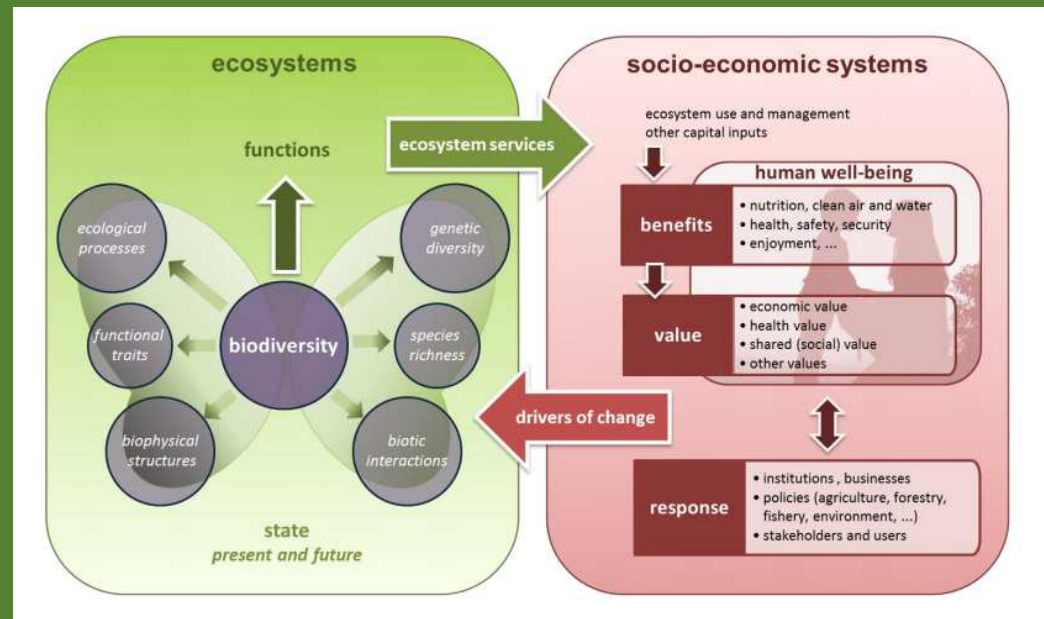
ecosystems

functions

ecological processes

genetic diversity

functional traits

biodiversity

species richness

biophysical structures

biotic interactions

state
present and future

ecosystem services

drivers of change

socio-economic systems

ecosystem use and management
other capital inputs

human well-being

benefits
• nutrition, clean air and water
• health, safety, security
• enjoyment, ...

value
• economic value
• health value
• shared (social) value
• other values

response
• institutions , businesses
• policies (agriculture, forestry, fishery, environment, ...)
• stakeholders and users